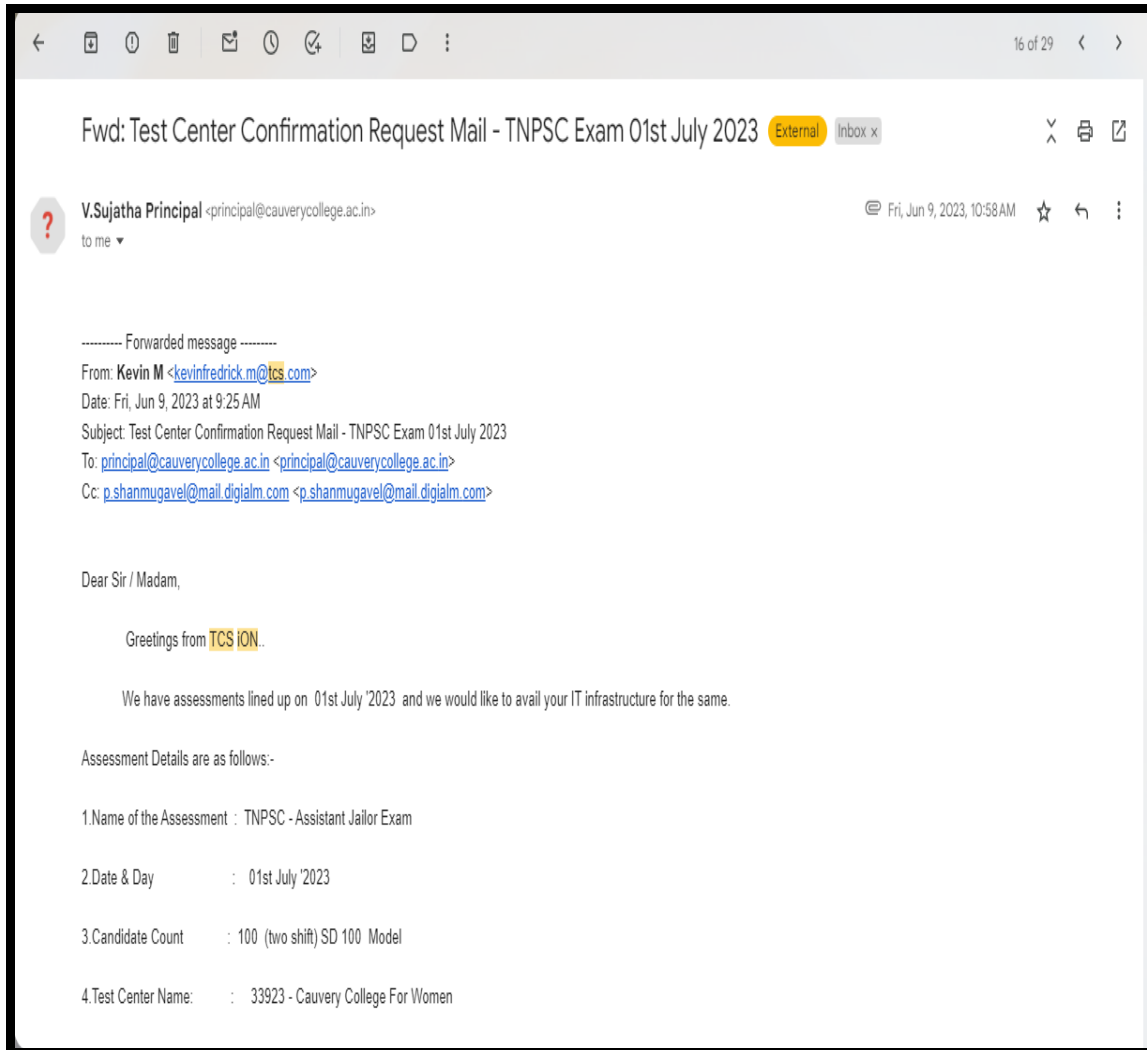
16 of 29

Fwd: Test Center Confirmation Request Mail - TNPSC Exam 01st July 2023 External Inbox ×

V.Sujatha Principal <principal@cauverycollege.ac.in>
to me ▾

Fri, Jun 9, 2023, 10:58 AM

---------- Forwarded message ---------
From: Kevin M <kevinfredrick.m@tcs.com>
Date: Fri, Jun 9, 2023 at 9:25 AM
Subject: Test Center Confirmation Request Mail - TNPSC Exam 01st July 2023
To: principal@cauverycollege.ac.in <principal@cauverycollege.ac.in>
Cc: p.shanmugavel@mail.digialm.com <p.shanmugavel@mail.digialm.com>

Dear Sir / Madam,

Greetings from TCS iON..

We have assessments lined up on 01st July '2023 and we would like to avail your IT infrastructure for the same.

Assessment Details are as follows:-

1.Name of the Assessment : TNPSC - Assistant Jailor Exam

2.Date & Day : 01st July '2023

3.Candidate Count : 100 (two shift) SD 100 Model

4.Test Center Name: : 33923 - Cauvery College For Women